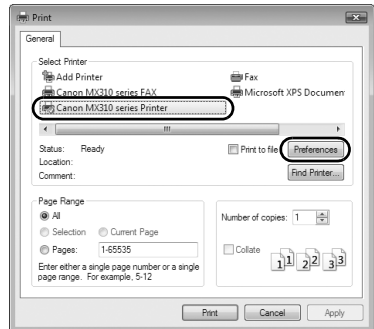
Print

General

Select Printer
Add Printer
Fax
Canon MX310 series FAX
Microsoft XPS Documen
Canon MX310 series Printer

Status: Ready
Location:
Comment:
Print to file
Preferences
Find Printer...

Page Range
All
Selection
Current Page
Pages: 1-65535
Enter either a single page number or a single page range. For example, 5-12

Number of copies: 1
Collate
1 1 2 2 3 3

Print
Cancel
Apply